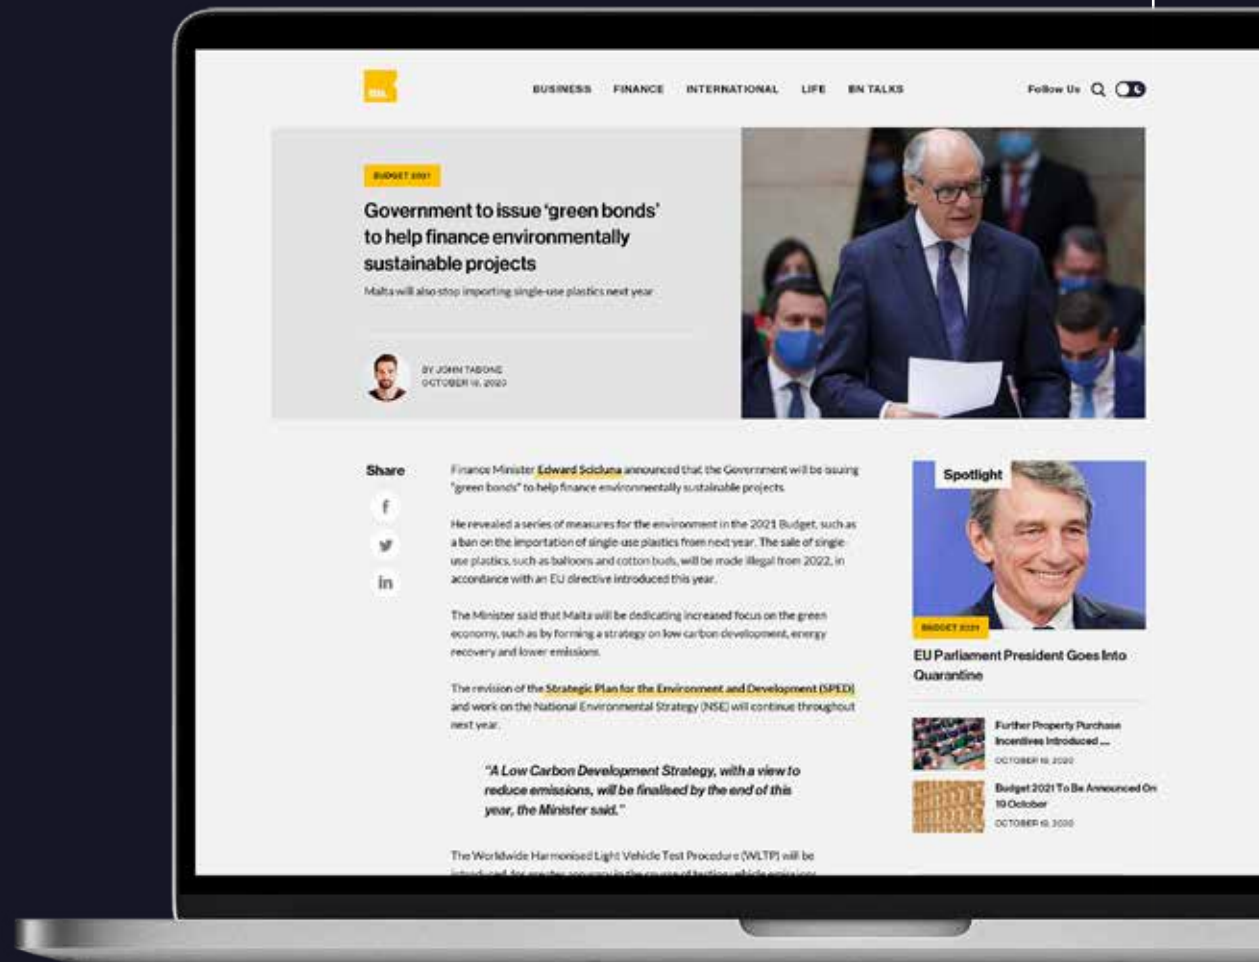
BN

BUSINESS FINANCE INTERNATIONAL LIFE BN TALKS

Follow Us

BUDGET 2021

Government to issue 'green bonds' to help finance environmentally sustainable projects

Malta will also stop importing single-use plastics next year

BY JOHN TABONE
OCTOBER 16, 2020

Share

Finance Minister Edward Scicluna announced that the Government will be issuing "green bonds" to help finance environmentally sustainable projects.

He revealed a series of measures for the environment in the 2021 Budget, such as a ban on the importation of single-use plastics from next year. The sale of single-use plastics, such as balloons and cotton buds, will be made illegal from 2022, in accordance with an EU directive introduced this year.

The Minister said that Malta will be dedicating increased focus on the green economy, such as by forming a strategy on low carbon development, energy recovery and lower emissions.

The revision of the Strategic Plan for the Environment and Development (SPED) and work on the National Environmental Strategy (NSE) will continue throughout next year.

"A Low Carbon Development Strategy, with a view to reduce emissions, will be finalised by the end of this year, the Minister said."

The Worldwide Harmonised Light Vehicle Test Procedure (WLTP) will be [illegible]

Spotlight

BUDGET 2021

EU Parliament President Goes Into Quarantine

Further Property Purchase Incentives Introduced ...
OCTOBER 16, 2020

Budget 2021 To Be Announced On 19 October
OCTOBER 16, 2020